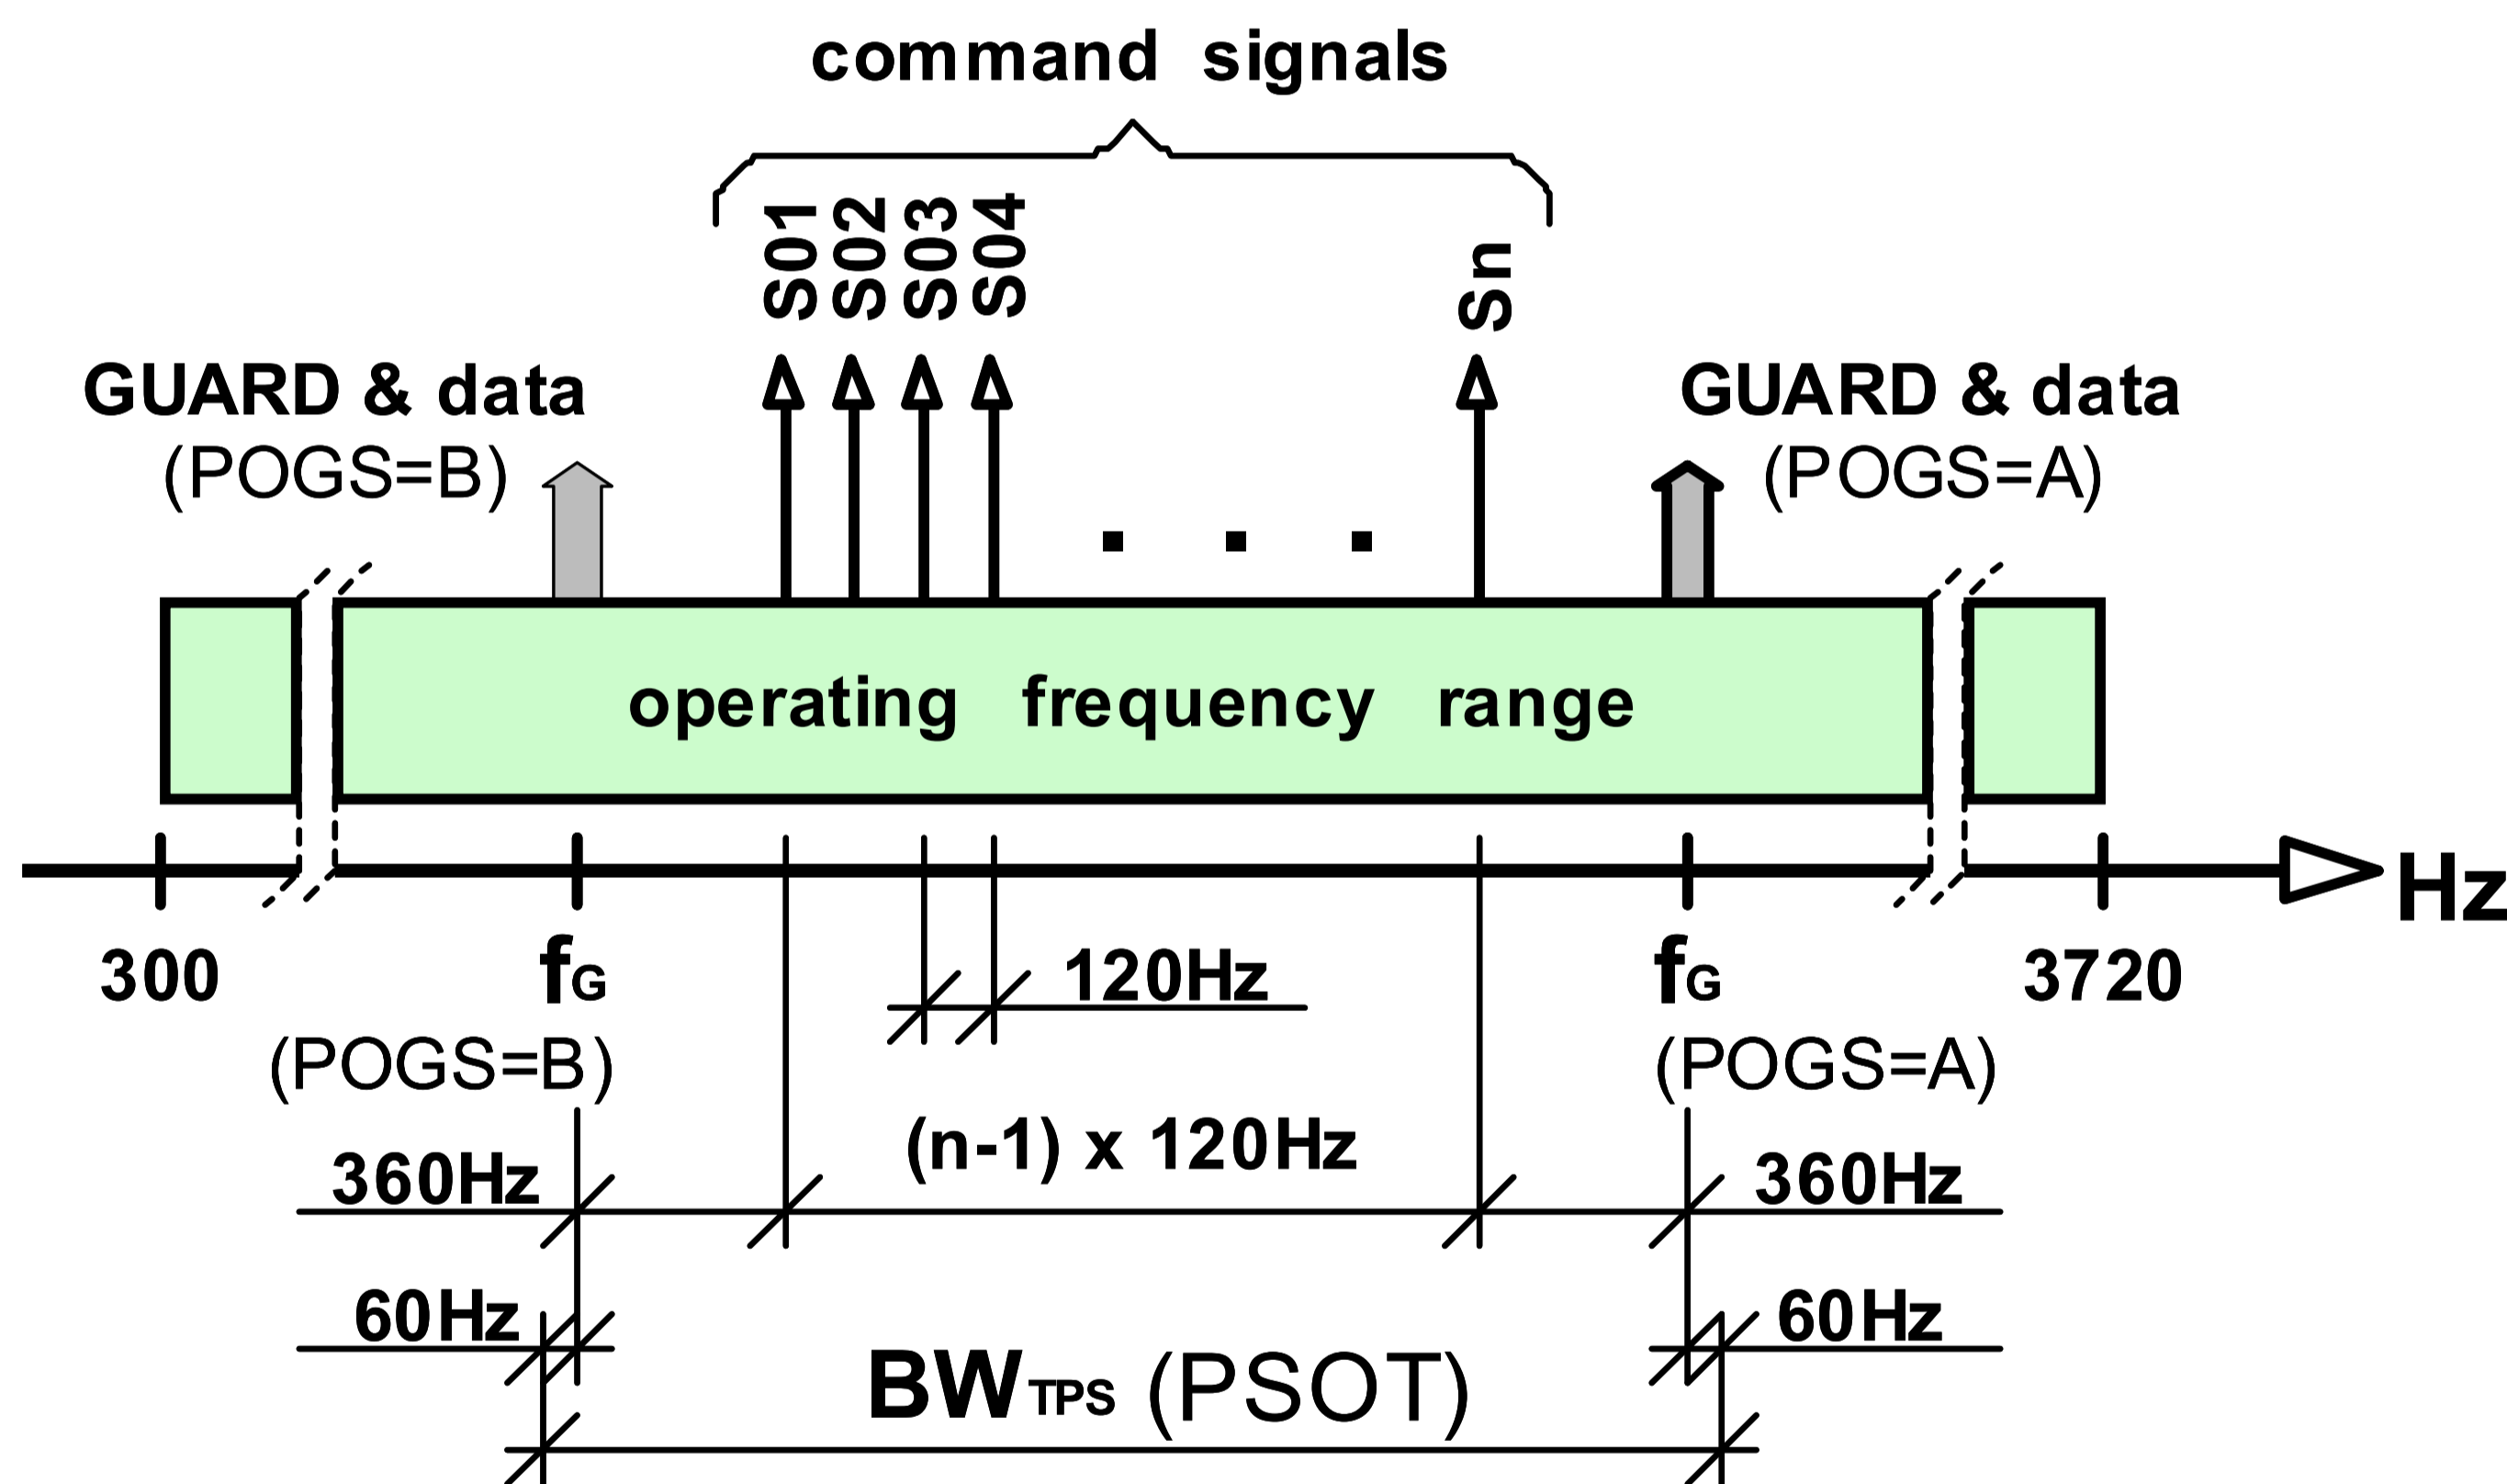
command signals

S01 S02 S03 S04 Sn

GUARD & data
(POGS=B)

GUARD & data
(POGS=A)

. . .

operating frequency range

Hz

300

$f_G$
(POGS=B)

120Hz

$f_G$
(POGS=A)

3720

360Hz

(n-1) x 120Hz

360Hz

60Hz

60Hz

$BW_{TPS}$ (PSOT)